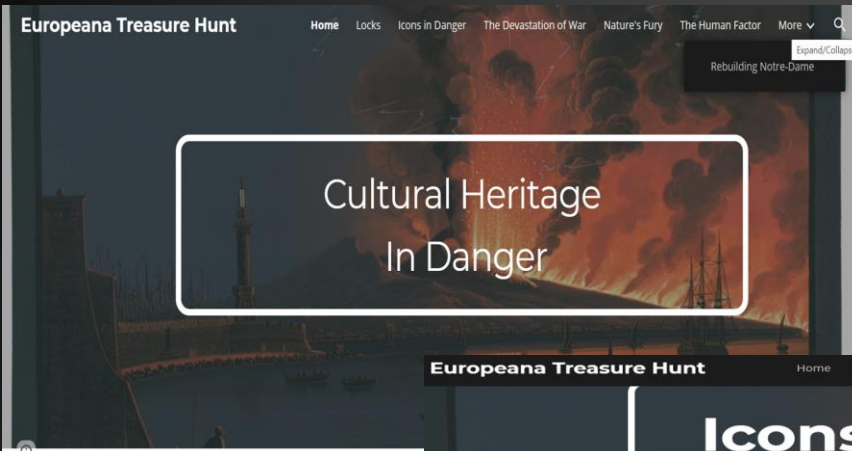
Europeana Treasure Hunt

Home Locks Icons in Danger The Devastation of War Nature's Fury The Human Factor More

Expand/Collaps

Rebuilding Notre-Dame

Cultural Heritage
In Danger

Europeana Treasure Hunt Home

Icons